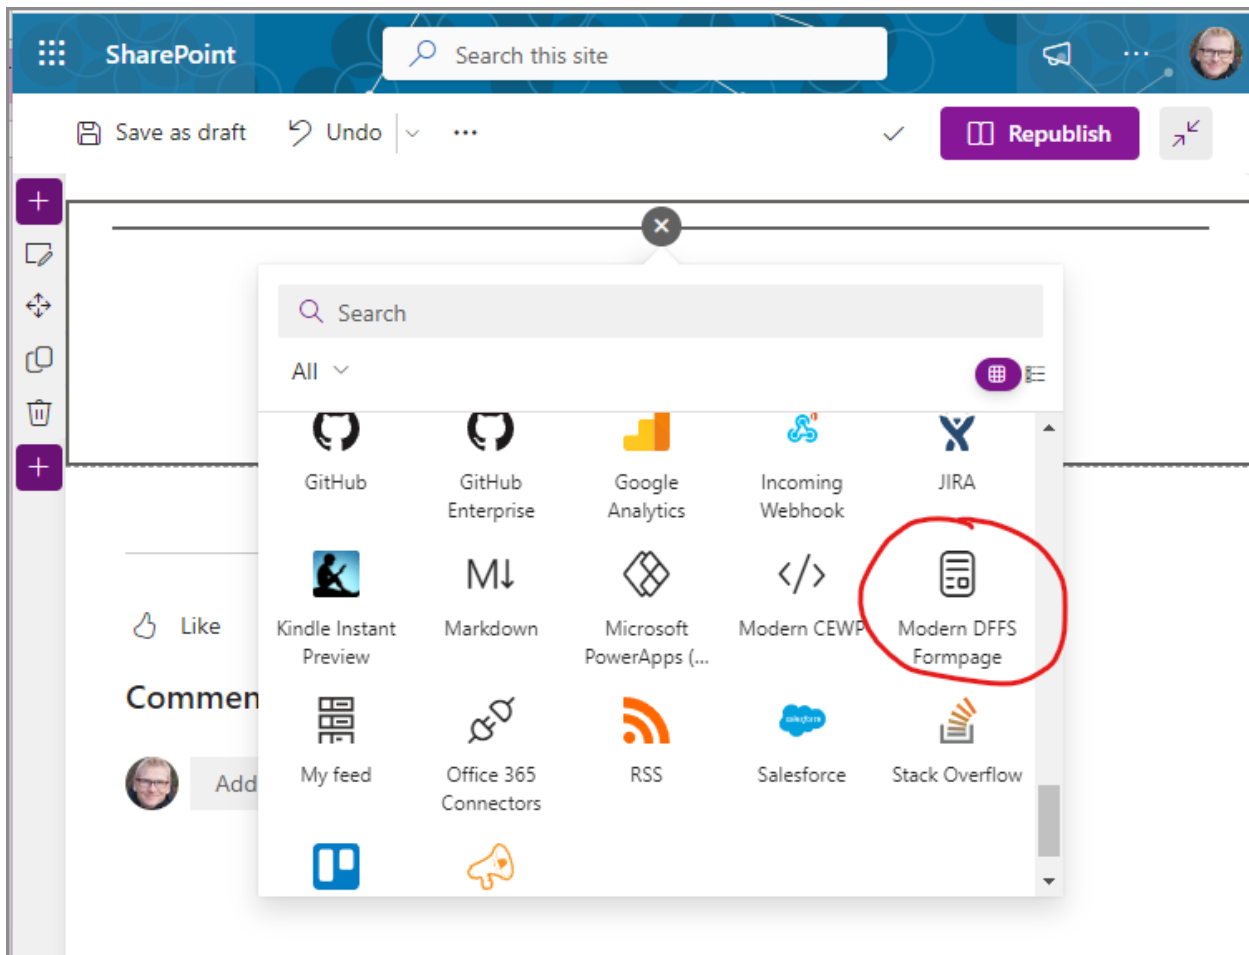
SharePoint

Search this site

Save as draft Undo ···

Republish

Search

All

GitHub

GitHub Enterprise

Google Analytics

Incoming Webhook

JIRA

Kindle Instant Preview

Markdown

Microsoft PowerApps (...

Modern CEWP

Modern DFFS Formpage

My feed

Office 365 Connectors

RSS

Salesforce

Stack Overflow

Like

Commen

Add